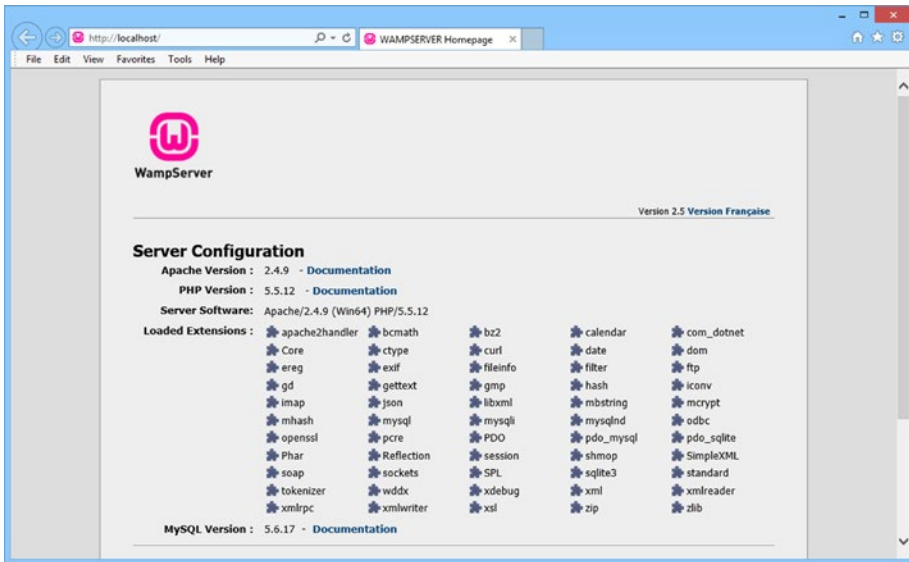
http://localhost/

WAMPSERVER Homepage

File Edit View Favorites Tools Help

WampServer

Version 2.5 Version Française

Server Configuration

Apache Version : 2.4.9 - Documentation

PHP Version : 5.5.12 - Documentation

Server Software: Apache/2.4.9 (Win64) PHP/5.5.12

Loaded Extensions :

| | | | | |
|---|---|---|---|---|
| apache2handler | bcmath | bz2 | calendar | com_dotnet |
| Core | ctype | curl | date | dom |
| ereg | exif | fileinfo | filter | ftp |
| gd | gettext | gmp | hash | iconv |
| imap | json | libxml | mbstring | mcrypt |
| mhash | mysql | mysqli | mysqlnd | odbc |
| openssl | pcre | PDO | pdo_mysql | pdo_sqlite |
| Phar | Reflection | session | shmop | SimpleXML |
| soap | sockets | SPL | sqlite3 | standard |
| tokenizer | wddx | xdebug | xml | xmlreader |
| xmlrpc | xmlwriter | xsl | zip | zlib |

MySQL Version : 5.6.17 - Documentation